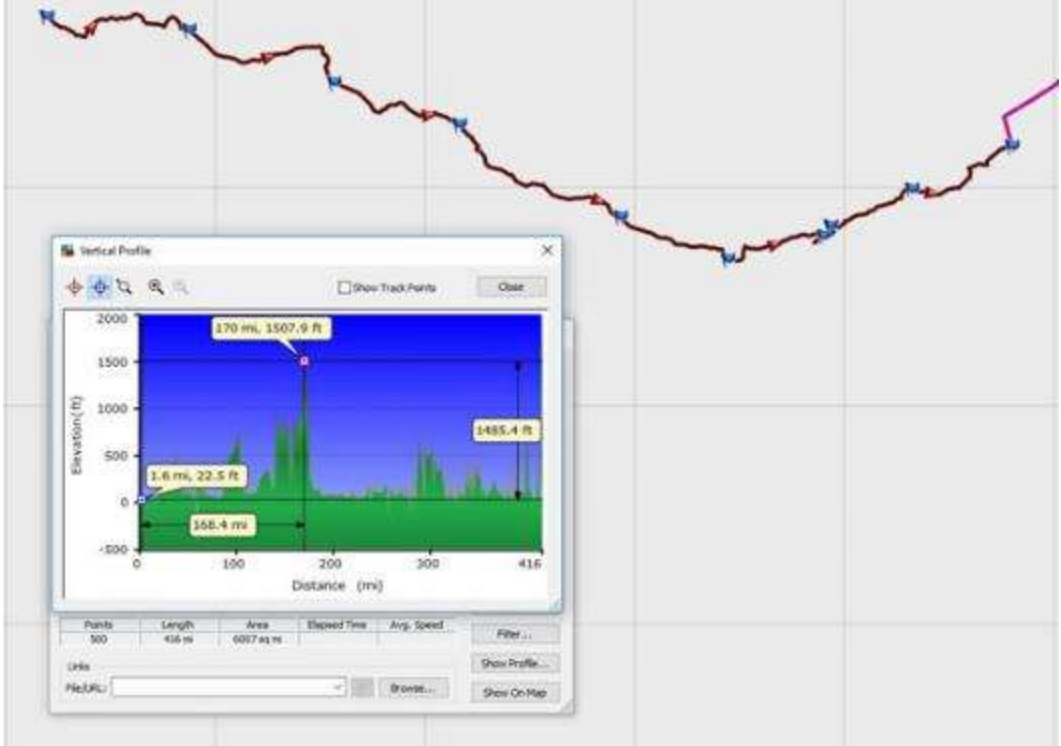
Vertical Profile

Show Track Points

Close

170 mi, 1507.9 ft

1485.4 ft

1.6 mi, 22.5 ft

168.4 mi

2000
1500
1000
500
0
-500

Elevation (ft)

0
100
200
300
416

Distance (mi)

| Points | Length | Area | Elapsed Time | Avg. Speed |
|---|---|---|---|---|
| 500 | 416 mi | 6057 sq mi | | |

Filter...

Links

File/URL:

Browse...

Show Profile...

Show On Map